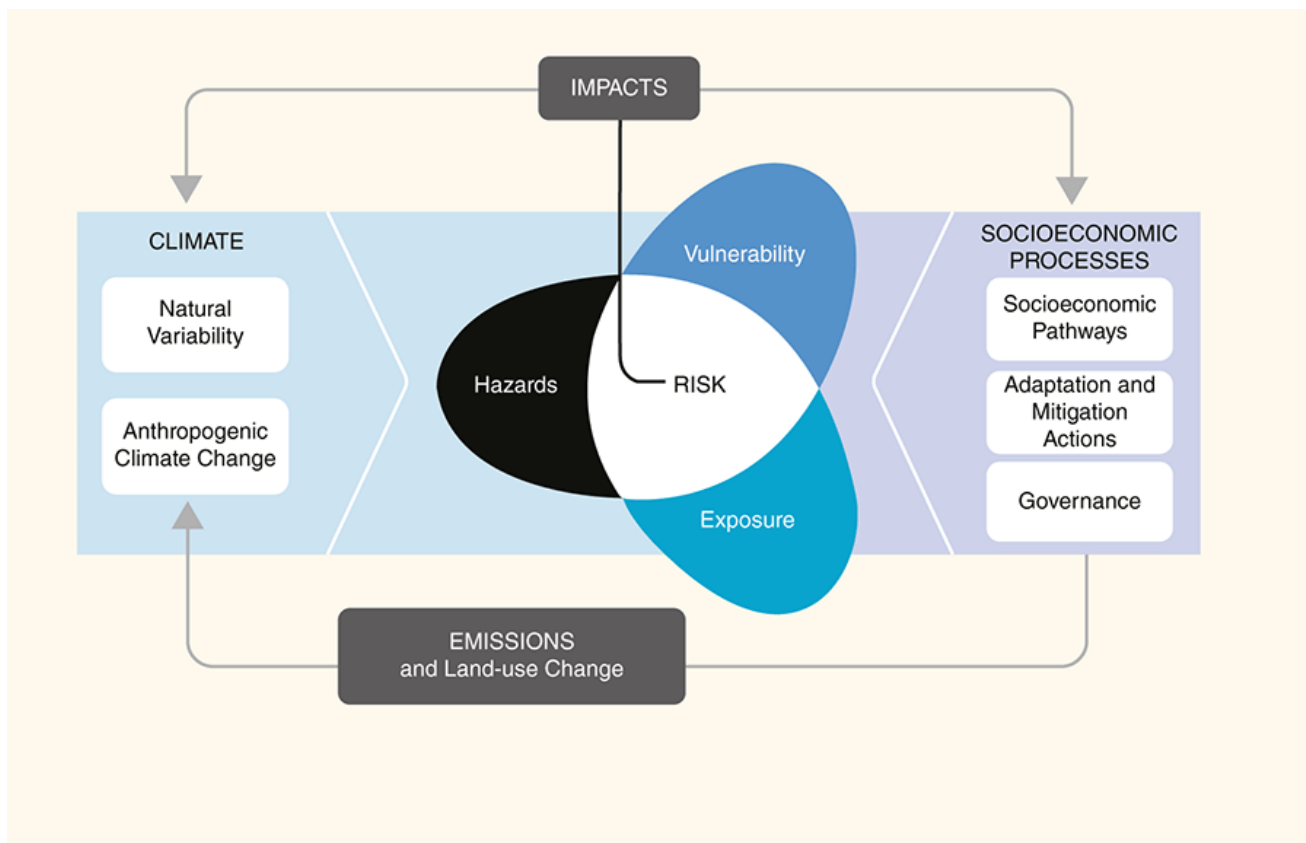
IMPACTS

CLIMATE

Natural Variability

Anthropogenic Climate Change

Vulnerability

Hazards

RISK

Exposure

SOCIOECONOMIC PROCESSES

Socioeconomic Pathways

Adaptation and Mitigation Actions

Governance

EMISSIONS and Land-use Change